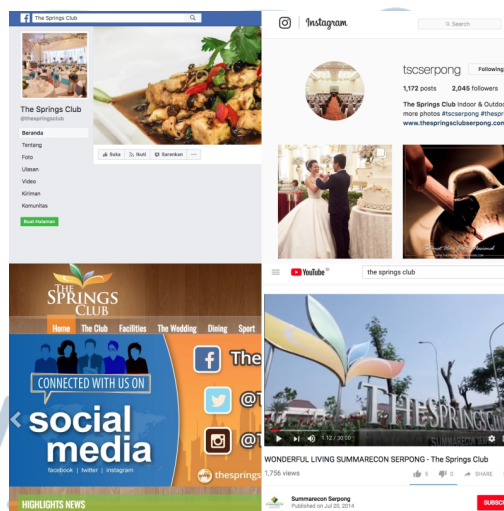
The Springs Club

The Springs Club
@thespringsclub

Beranda
Tentang
Foto
Ulasan
Video
Kiriman
Komunitas

Buat Halaman

Suka
Ikuti
Sarankan
...

Instagram

Search

tscserpong
Following

1,172 posts
2,045 followers

The Springs Club Indoor & Outdo
more photos #tscserpong #thespr
www.thespringsclubserpong.com

YouTube
the springs club

THE SPRINGS CLUB

Home
The Club
Facilities
The Wedding
Dining
Sport

CONNECTED WITH US ON
social media
facebook | twitter | instagram

The
@T
@T
thesprings

HIGHLIGHTS NEWS

THE SPRINGS CLUB
SUMMARECON SERPONG

1:12 / 30:00

WONDERFUL LIVING SUMMARECON SERPONG - The Springs Club
1,756 views
5
0
SHARE

Summarecon Serpong
Published on Jul 20, 2014
SUBSCR